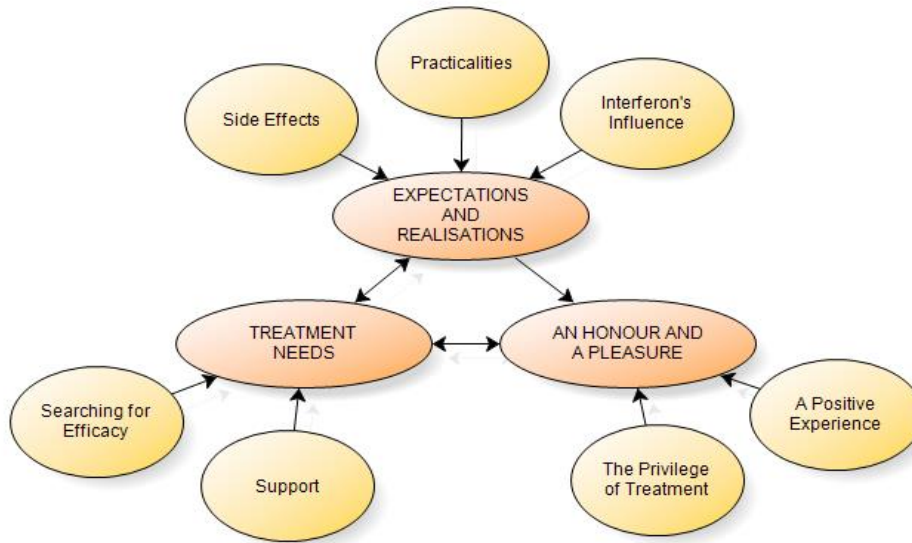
Practicalities

Side Effects

Interferon's Influence

EXPECTATIONS AND REALISATIONS

TREATMENT NEEDS

AN HONOUR AND A PLEASURE

Searching for Efficacy

Support

A Positive Experience

The Privilege of Treatment